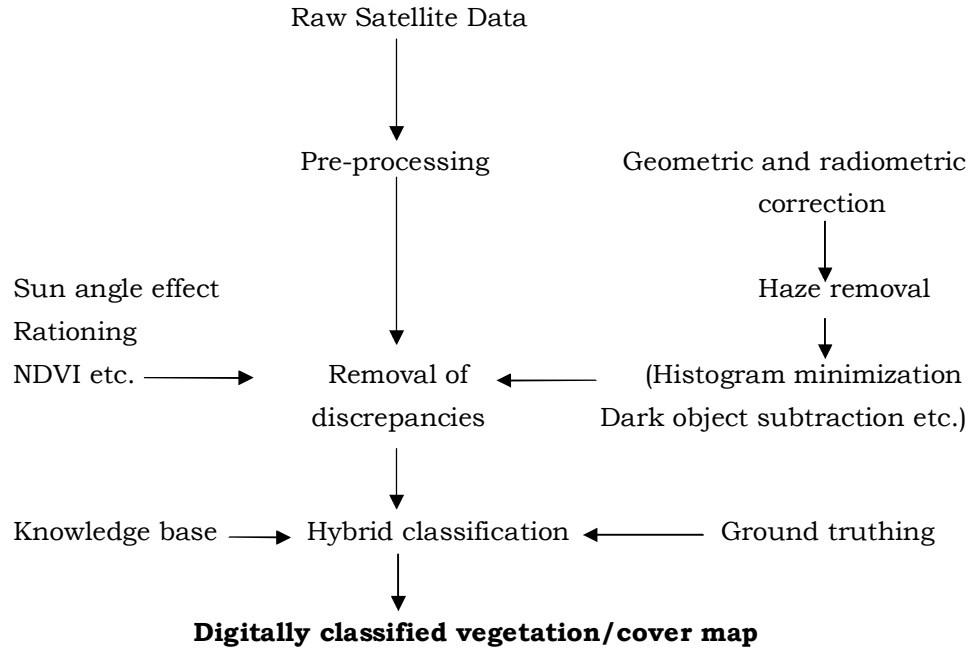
Raw Satellite Data

Pre-processing

Geometric and radiometric correction

Haze removal

Sun angle effect
Rationing
NDVI etc.

Removal of discrepancies

(Histogram minimization
Dark object subtraction etc.)

Knowledge base

Hybrid classification

Ground truthing

**Digitally classified vegetation/cover map**